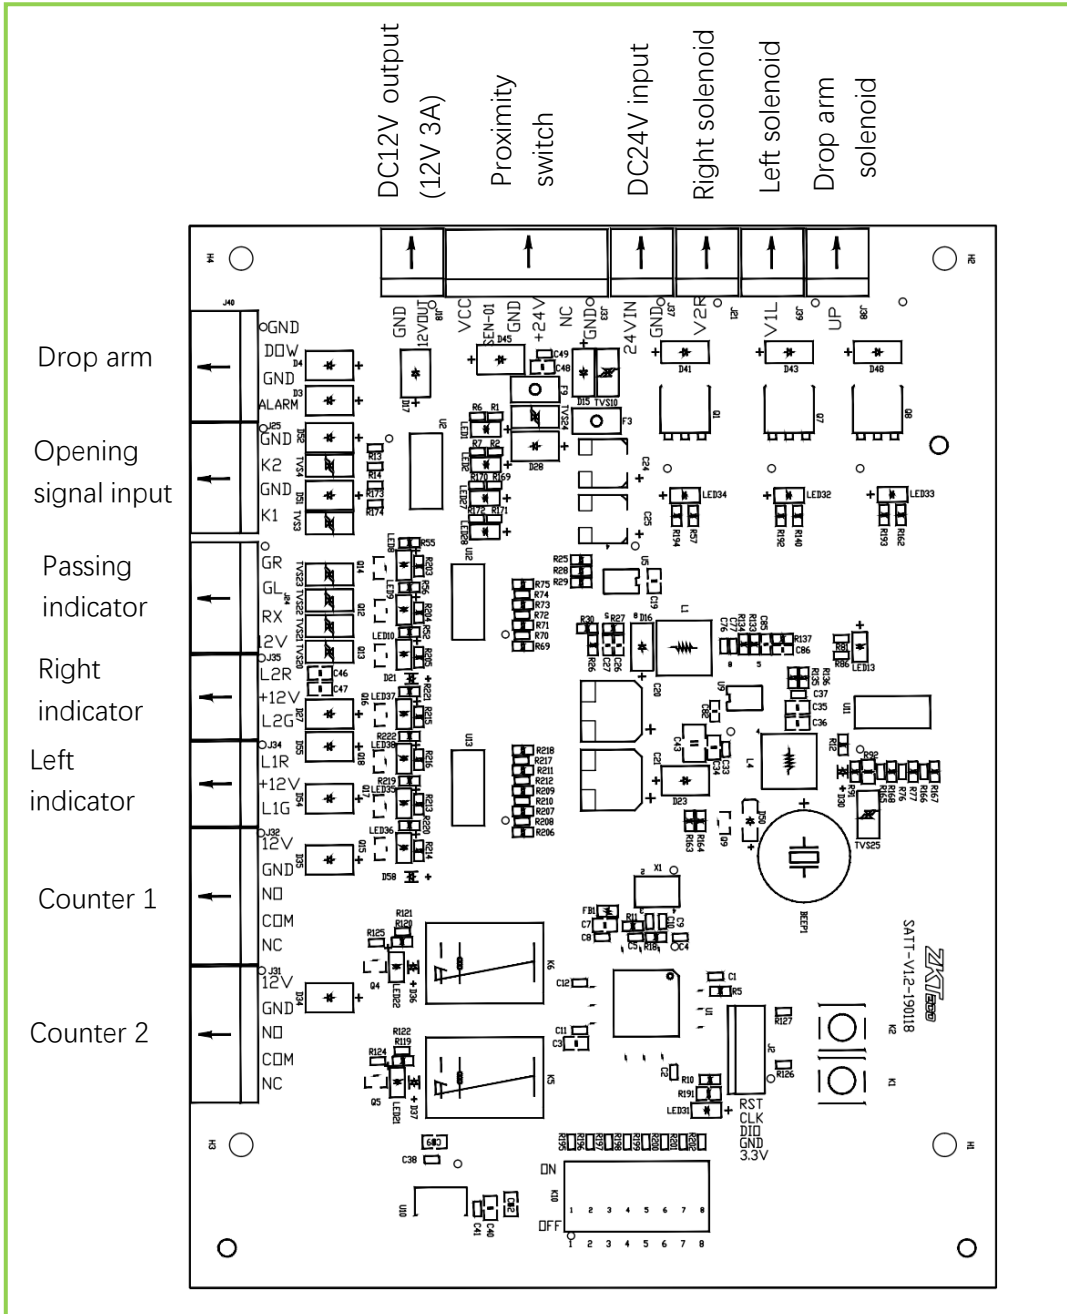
DC12V output (12V 3A)
Proximity switch
DC24V input
Right solenoid
Left solenoid
Drop arm solenoid

GND 12VOUT
VCC SEN-01 GND +24V NC GND
24VIN GND
V2R
V1L
UP

Drop arm
GND
DOW
GND
ALARM

Opening signal input
GND
K2
GND
K1

Passing indicator
GR
GL
RX
12V

Right indicator
L2R
+12V
L2G

Left indicator
L1R
+12V
L1G

Counter 1
12V
GND
NO
COM
NC

Counter 2
12V
GND
NO
COM
NC

RST
CLK
DIO
GND
3.3V

ON
OFF
1 2 3 4 5 6 7 8
1 2 3 4 5 6 7 8

SATT-V12-190118